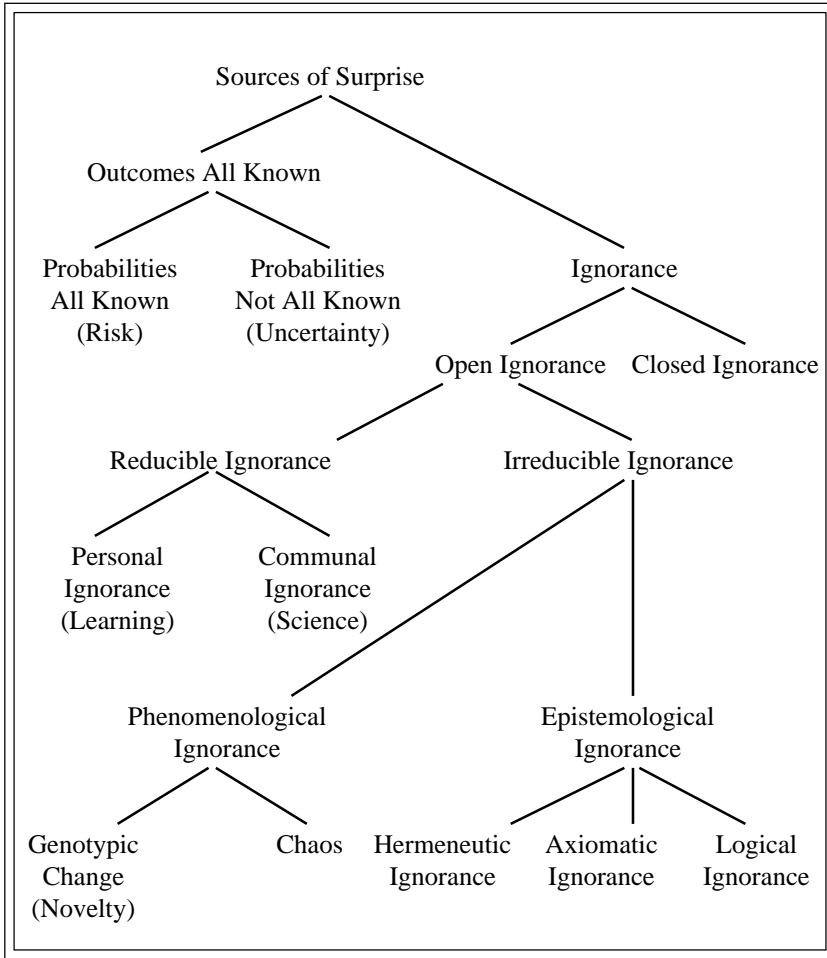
Sources of Surprise

Outcomes All Known

Probabilities All Known (Risk)

Probabilities Not All Known (Uncertainty)

Ignorance

Open Ignorance

Closed Ignorance

Reducible Ignorance

Irreducible Ignorance

Personal Ignorance (Learning)

Communal Ignorance (Science)

Phenomenological Ignorance

Epistemological Ignorance

Genotypic Change (Novelty)

Chaos

Hermeneutic Ignorance

Axiomatic Ignorance

Logical Ignorance